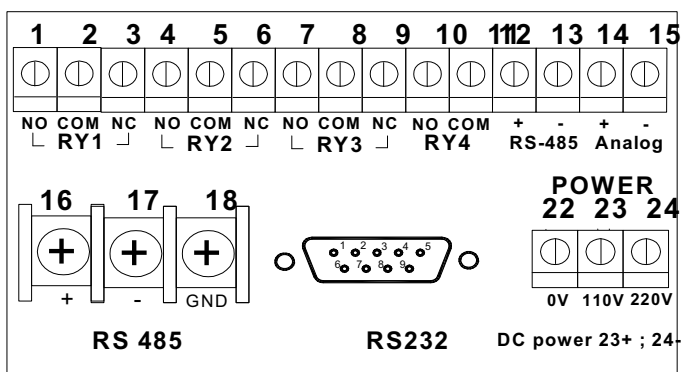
1 2 3 4 5 6 7 8 9 10 11 12 13 14 15

NO COM NC NO COM NC NO COM NC NO COM + - + -

RY1 RY2 RY3 RY4 RS-485 Analog

16 17 18

+ - GND

RS 485

1 2 3 4 5
6 7 8 9

RS232

POWER

22 23 24

0V 110V 220V

DC power 23+ ; 24-